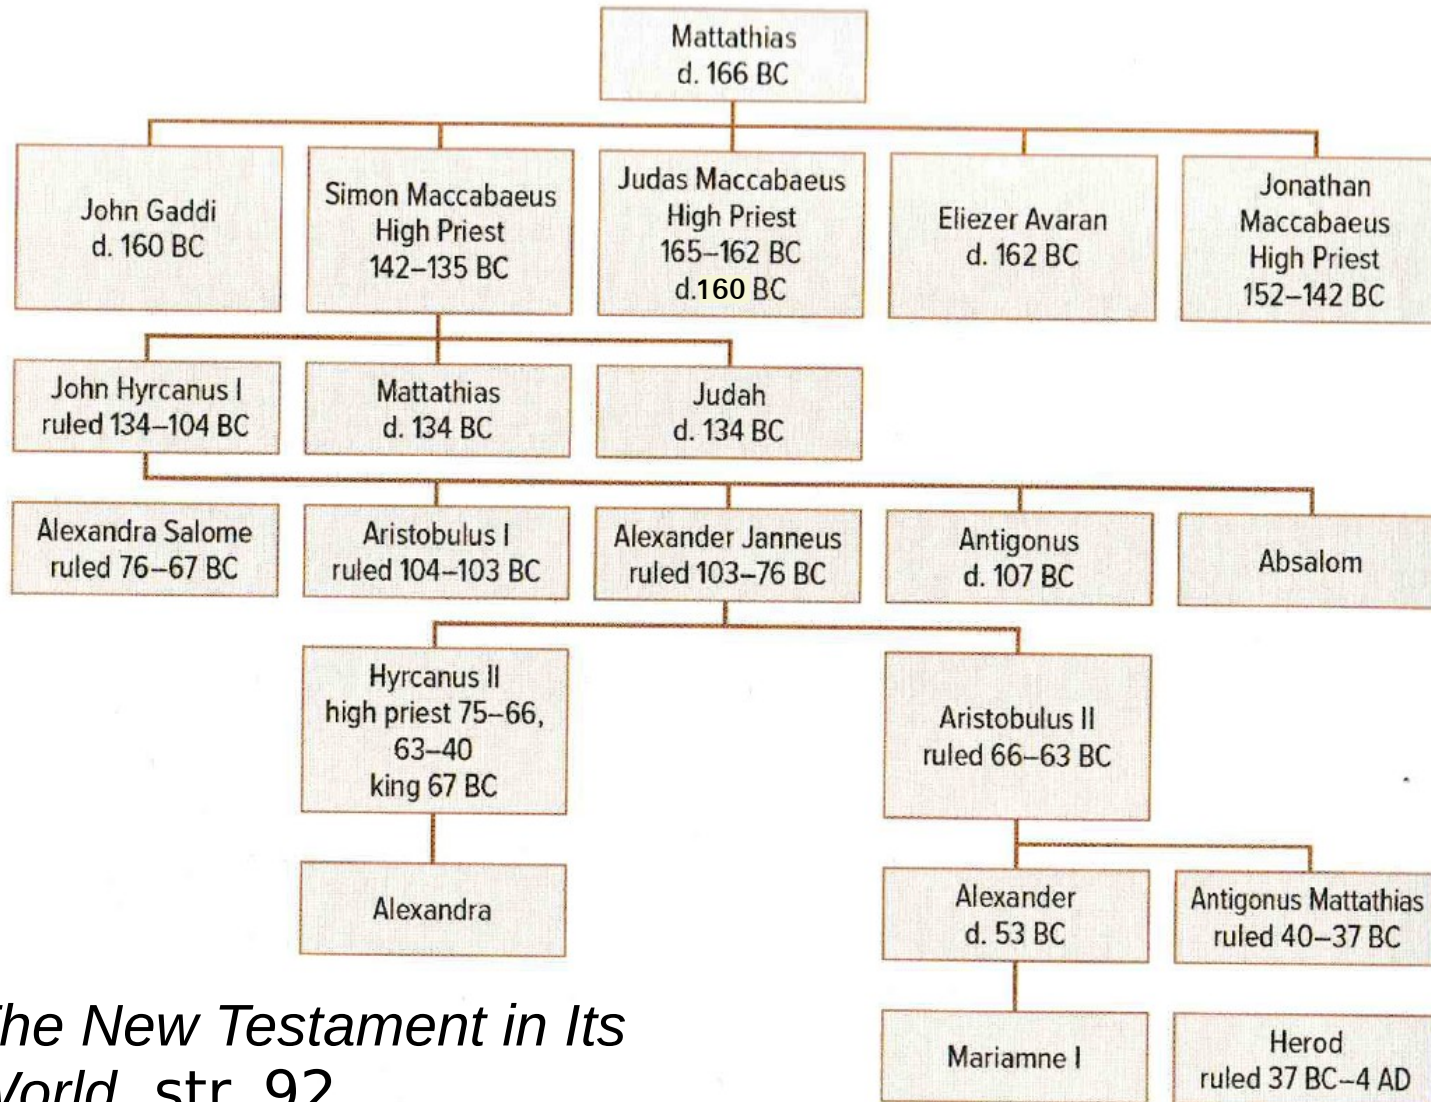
Mattathias
d. 166 BC

John Gaddi
d. 160 BC

Simon Maccabaeus
High Priest
142–135 BC

Judas Maccabaeus
High Priest
165–162 BC
d.160 BC

Eliezer Avaran
d. 162 BC

Jonathan
Maccabaeus
High Priest
152–142 BC

John Hyrcanus I
ruled 134–104 BC

Mattathias
d. 134 BC

Judah
d. 134 BC

Alexandra Salome
ruled 76–67 BC

Aristobulus I
ruled 104–103 BC

Alexander Janneus
ruled 103–76 BC

Antigonus
d. 107 BC

Absalom

Hyrcanus II
high priest 75–66, 63–40
king 67 BC

Aristobulus II
ruled 66–63 BC

Alexandra

Alexander
d. 53 BC

Antigonus Mattathias
ruled 40–37 BC

Mariamne I

Herod
ruled 37 BC–4 AD

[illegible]he New Testament in Its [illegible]orld, str. 92